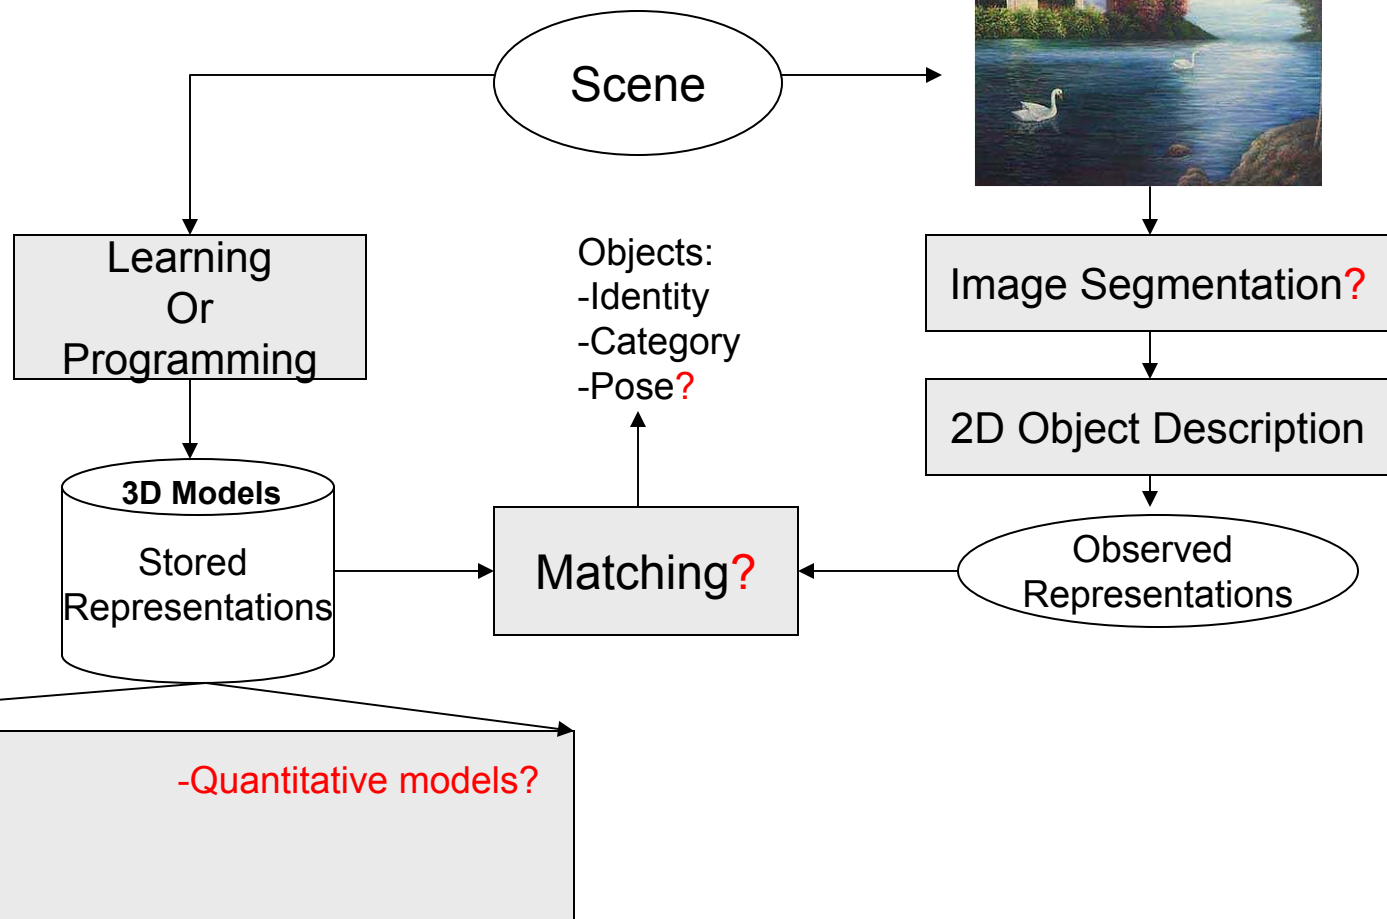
Scene

Learning Or Programming

Objects:
-Identity
-Category
-Pose?

Image Segmentation?

2D Object Description

3D Models

Stored Representations

Matching?

Observed Representations

-Quantitative models?